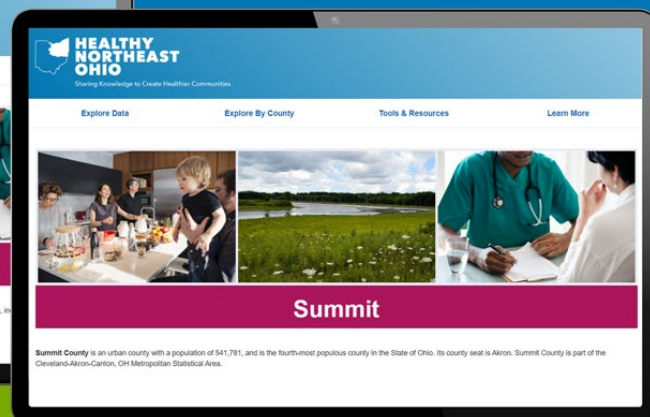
HEALTHY NORTHEAST OHIO

Sharing Knowledge to Create Healthier Communities

Explore Data

Explore By County

Tools & Resources

Learn More

Summit

Summit County is an urban county with a population of 541,781, and is the fourth-most populous county in the State of Ohio. Its county seat is Akron. Summit County is part of the Cleveland-Akron-Canton, OH Metropolitan Statistical Area.